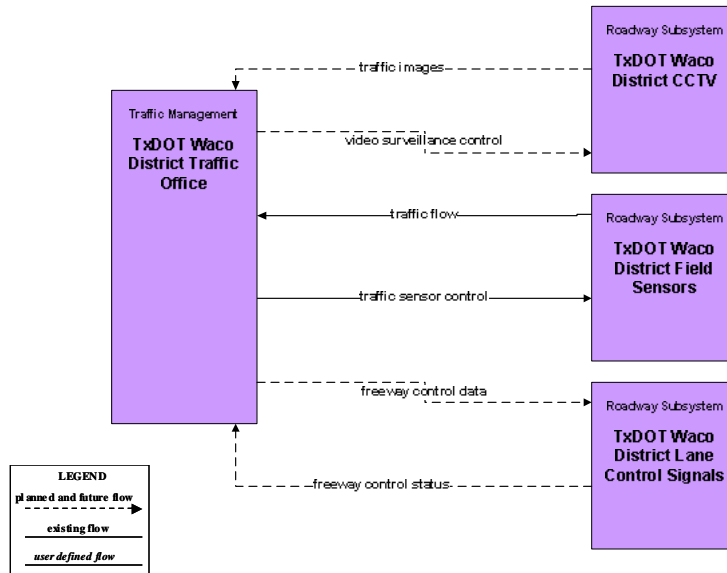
Roadway Subsystem
TxDOT Waco District CCTV

traffic images

Traffic Management
TxDOT Waco District Traffic Office

video surveillance control

traffic flow

Roadway Subsystem
TxDOT Waco District Field Sensors

traffic sensor control

freeway control data

Roadway Subsystem
TxDOT Waco District Lane Control Signals

freeway control status

LEGEND
planned and future flow
existing flow
user defined flow